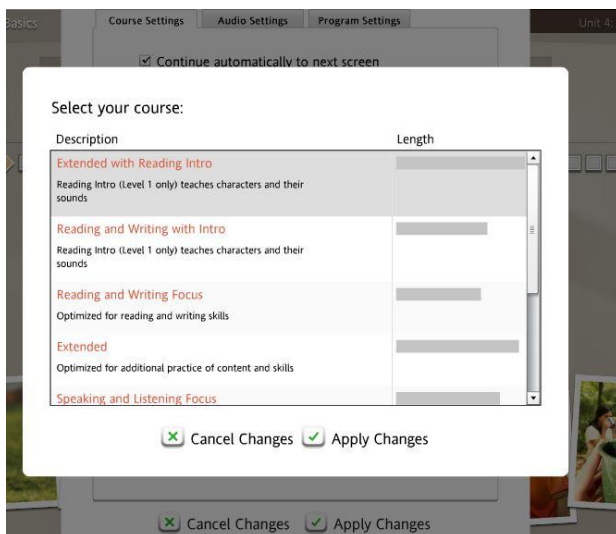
Basics

Course Settings | Audio Settings | Program Settings

Unit 4:

☑ Continue automatically to next screen

Select your course:

| Description | Length |
|---|---|
| Extended with Reading Intro<br>Reading Intro (Level 1 only) teaches characters and their sounds | |
| Reading and Writing with Intro<br>Reading Intro (Level 1 only) teaches characters and their sounds | |
| Reading and Writing Focus<br>Optimized for reading and writing skills | |
| Extended<br>Optimized for additional practice of content and skills | |
| Speaking and Listening Focus | |

Cancel Changes   Apply Changes

Cancel Changes   Apply Changes